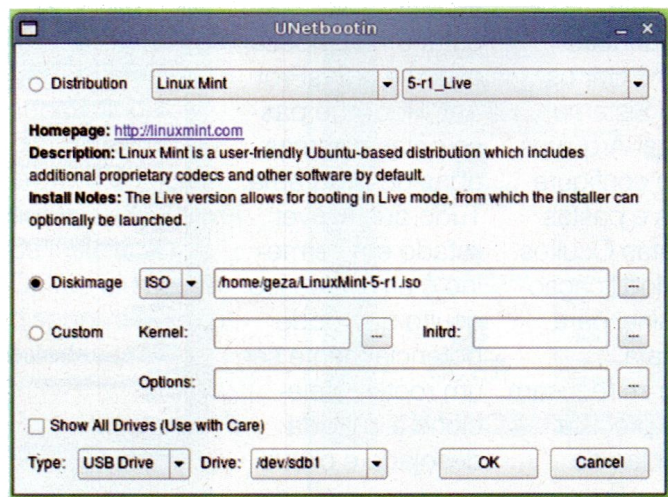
UNetbootin

Distribution Linux Mint 5-r1_Live

Homepage: http://linuxmint.com
Description: Linux Mint is a user-friendly Ubuntu-based distribution which includes additional proprietary codecs and other software by default.
Install Notes: The Live version allows for booting in Live mode, from which the installer can optionally be launched.

Diskimage ISO /home/geza/LinuxMint-5-r1.iso ...

Custom Kernel: ... Initrd: ...

Options: ...

Show All Drives (Use with Care)

Type: USB Drive Drive: /dev/sdb1 OK Cancel